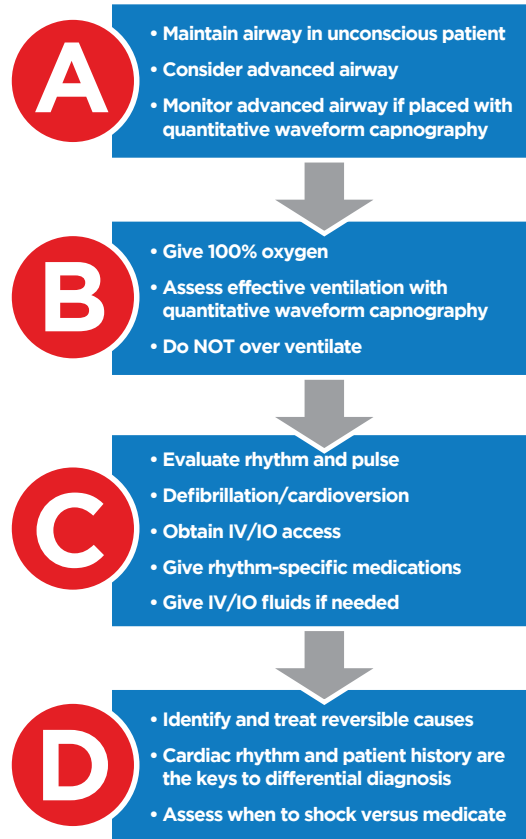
A

• Maintain airway in unconscious patient

• Consider advanced airway

• Monitor advanced airway if placed with quantitative waveform capnography

B

• Give 100% oxygen

• Assess effective ventilation with quantitative waveform capnography

• Do NOT over ventilate

C

• Evaluate rhythm and pulse

• Defibrillation/cardioversion

• Obtain IV/IO access

• Give rhythm-specific medications

• Give IV/IO fluids if needed

D

• Identify and treat reversible causes

• Cardiac rhythm and patient history are the keys to differential diagnosis

• Assess when to shock versus medicate